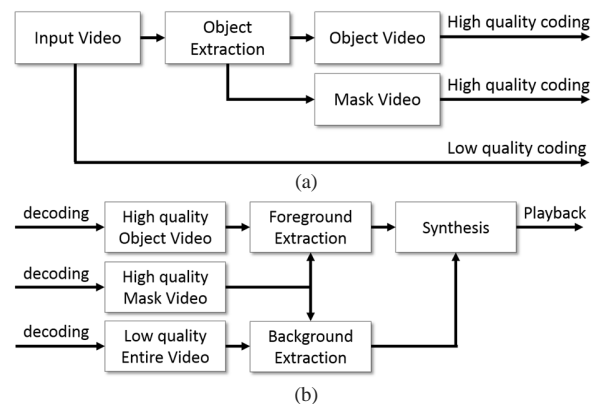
Input Video

Object Extraction

Object Video

High quality coding

Mask Video

High quality coding

Low quality coding

(a)

decoding

High quality Object Video

Foreground Extraction

Synthesis

Playback

decoding

High quality Mask Video

decoding

Low quality Entire Video

Background Extraction

(b)